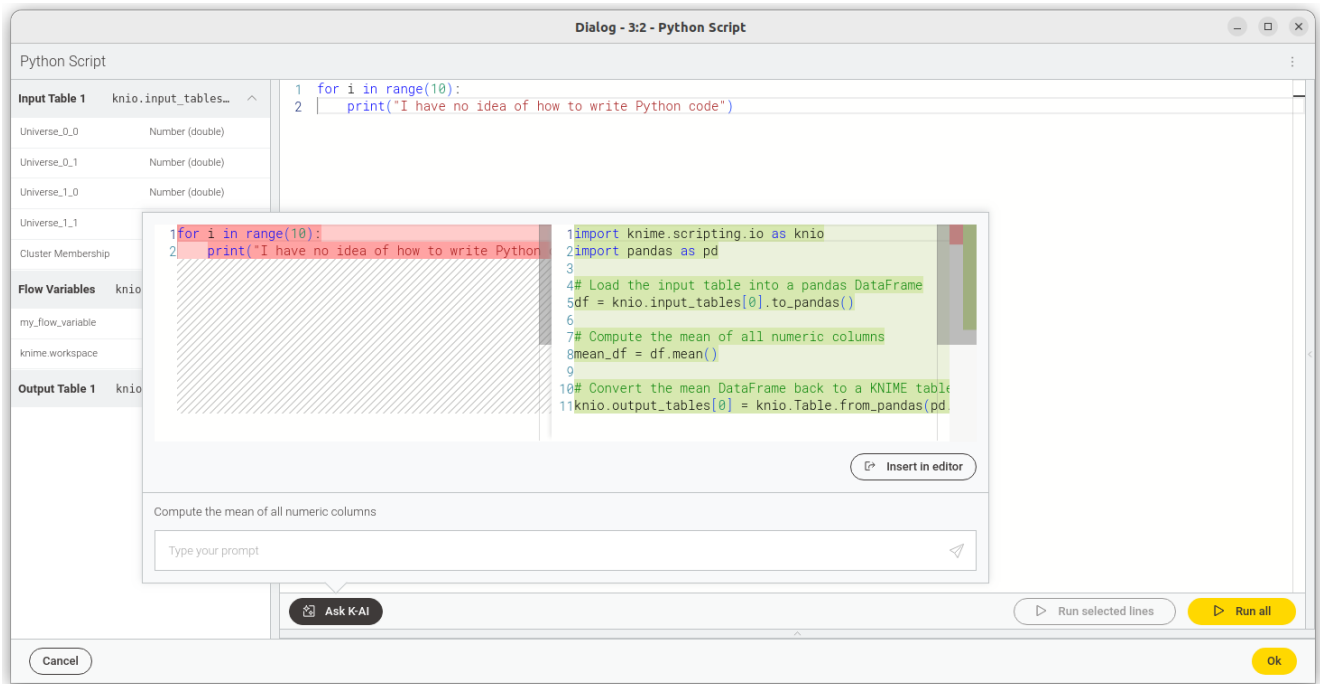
Dialog - 3:2 - Python Script

Python Script

Input Table 1 knio.input_tables…

Universe_0_0 Number (double)
Universe_0_1 Number (double)
Universe_1_0 Number (double)
Universe_1_1
Cluster Membership

Flow Variables knio

my_flow_variable
knime.workspace

Output Table 1 knio

1 for i in range(10):
2     print("I have no idea of how to write Python code")

1 for i in range(10):
2     print("I have no idea of how to write Python

1 import knime.scripting.io as knio
2 import pandas as pd
3
4 # Load the input table into a pandas DataFrame
5 df = knio.input_tables[0].to_pandas()
6
7 # Compute the mean of all numeric columns
8 mean_df = df.mean()
9
10 # Convert the mean DataFrame back to a KNIME table
11 knio.output_tables[0] = knio.Table.from_pandas(pd.

Insert in editor

Compute the mean of all numeric columns

Type your prompt

Ask K-AI

Run selected lines

Run all

Cancel

Ok